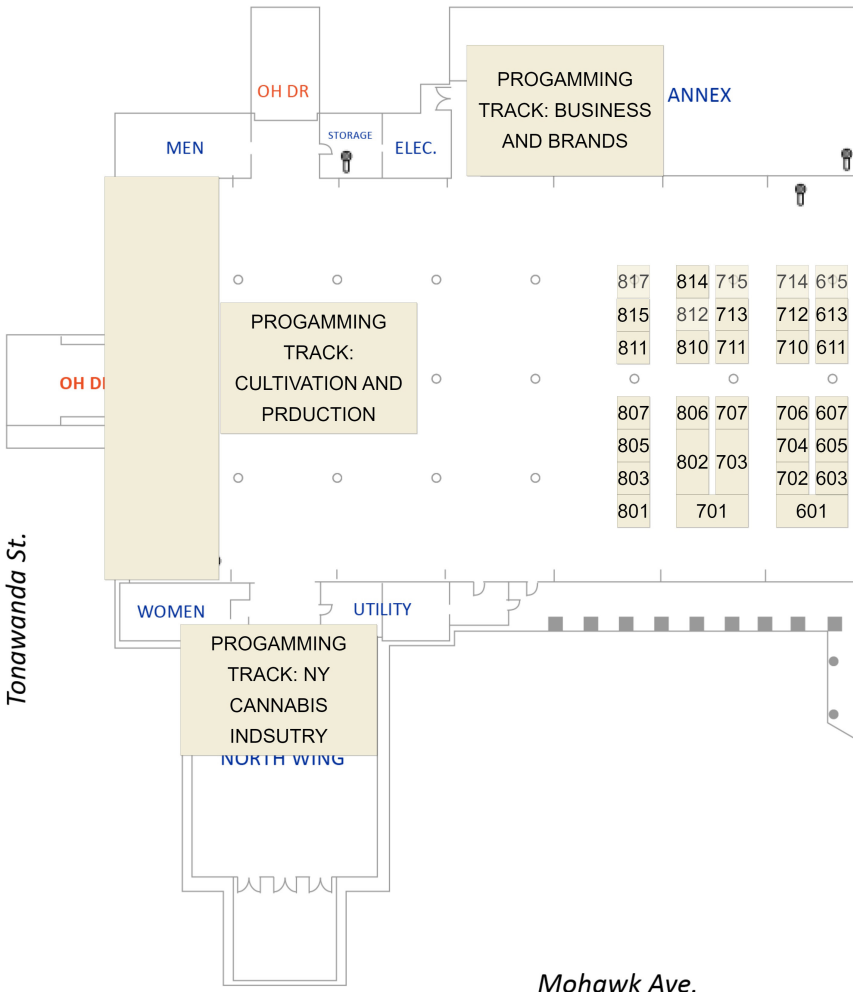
OH DR

MEN

STORAGE

ELEC.

PROGAMMING TRACK: BUSINESS AND BRANDS

ANNEX

OH DR

PROGAMMING TRACK: CULTIVATION AND PRDUCTION

817
815
811
807
805
803
801

814
812
810
806
802

715
713
711
707
703

701

714
712
710
706
704
702

615
613
611
607
605
603

601

WOMEN

UTILITY

PROGAMMING TRACK: NY CANNABIS INDSUTRY

NORTH WING

Tonawanda St.

Mohawk Ave.